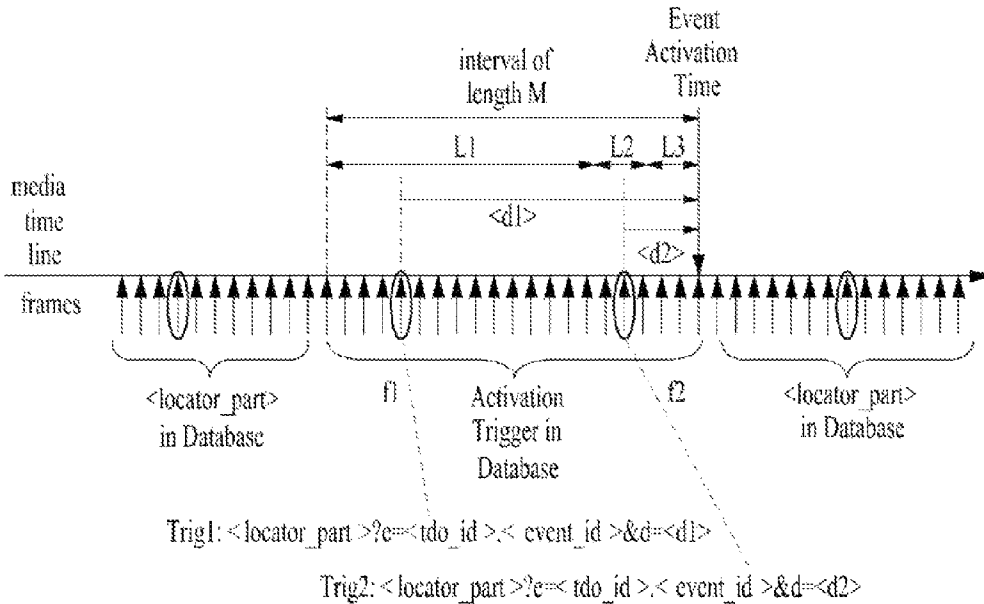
Event Activation Time

interval of length M

L1

L2

L3

media time line

<d1>

<d2>

frames

<locator_part> in Database

f1

Activation Trigger in Database

f2

<locator_part> in Database

Trig1: <locator_part>?e=<tdo_id>.<event_id>&d=<d1>

Trig2: <locator_part>?e=<tdo_id>.<event_id>&d=<d2>